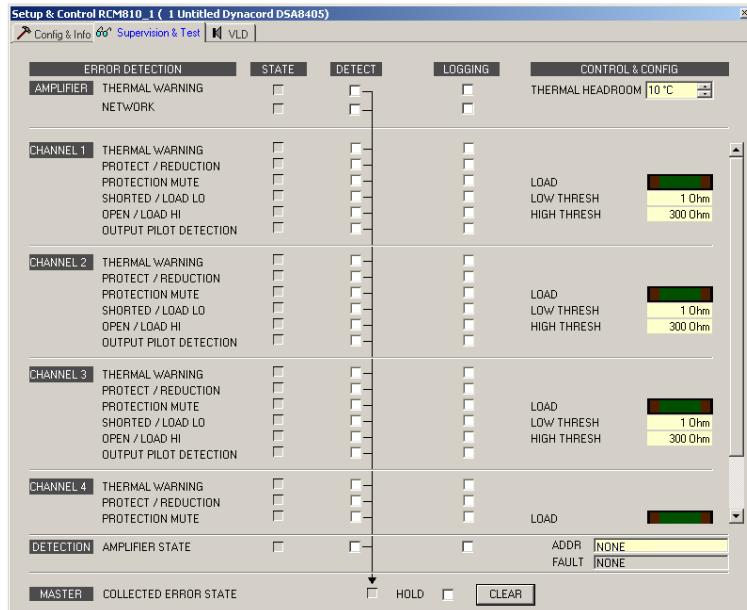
Setup & Control RCM810_1 ( 1 Untitled Dynacord DSA8405)

Config & Info | Supervision & Test | VLD

| ERROR DETECTION | | STATE | DETECT | LOGGING | CONTROL & CONFIG | |
|---|---|---|---|---|---|---|
| AMPLIFIER | THERMAL WARNING | | | | THERMAL HEADROOM | 10 °C |
| | NETWORK | | | | | |
| CHANNEL 1 | THERMAL WARNING | | | | | |
| | PROTECT / REDUCTION | | | | | |
| | PROTECTION MUTE | | | | LOAD | |
| | SHORTED / LOAD LO | | | | LOW THRESH | 1 Ohm |
| | OPEN / LOAD HI | | | | HIGH THRESH | 300 Ohm |
| | OUTPUT PILOT DETECTION | | | | | |
| CHANNEL 2 | THERMAL WARNING | | | | | |
| | PROTECT / REDUCTION | | | | | |
| | PROTECTION MUTE | | | | LOAD | |
| | SHORTED / LOAD LO | | | | LOW THRESH | 1 Ohm |
| | OPEN / LOAD HI | | | | HIGH THRESH | 300 Ohm |
| | OUTPUT PILOT DETECTION | | | | | |
| CHANNEL 3 | THERMAL WARNING | | | | | |
| | PROTECT / REDUCTION | | | | | |
| | PROTECTION MUTE | | | | LOAD | |
| | SHORTED / LOAD LO | | | | LOW THRESH | 1 Ohm |
| | OPEN / LOAD HI | | | | HIGH THRESH | 300 Ohm |
| | OUTPUT PILOT DETECTION | | | | | |
| CHANNEL 4 | THERMAL WARNING | | | | | |
| | PROTECT / REDUCTION | | | | | |
| | PROTECTION MUTE | | | | LOAD | |
| DETECTION | AMPLIFIER STATE | | | | ADDR | NONE |
| | | | | | FAULT | NONE |

MASTER COLLECTED ERROR STATE HOLD CLEAR